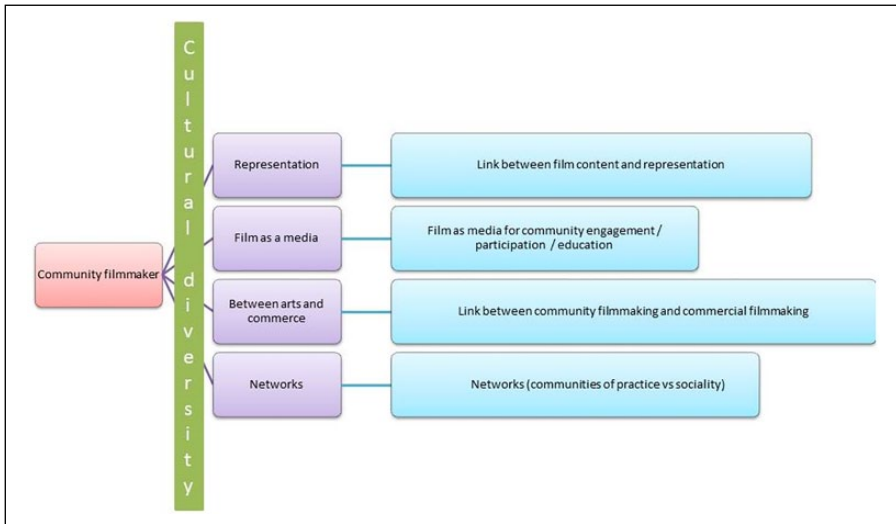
Cultural diversity

Community filmmaker

Representation

Link between film content and representation

Film as a media

Film as media for community engagement / participation / education

Between arts and commerce

Link between community filmmaking and commercial filmmaking

Networks

Networks (communities of practice vs sociality)